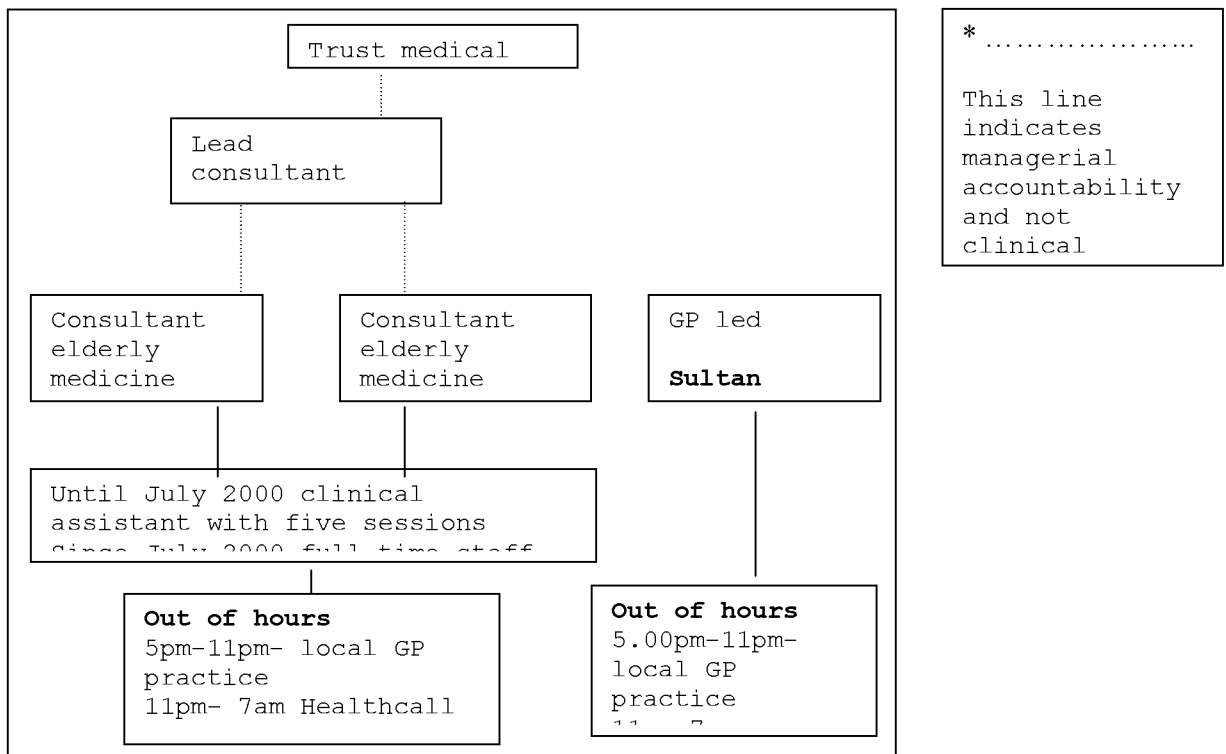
Trust medical

Lead consultant

Consultant elderly medicine

Consultant elderly medicine

GP led

**Sultan**

Until July 2000 clinical assistant with five sessions
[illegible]

**Out of hours**
5pm-11pm- local GP practice
11pm- 7am Healthcall

**Out of hours**
5.00pm-11pm- local GP practice
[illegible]

* …………………

This line indicates managerial accountability and not clinical